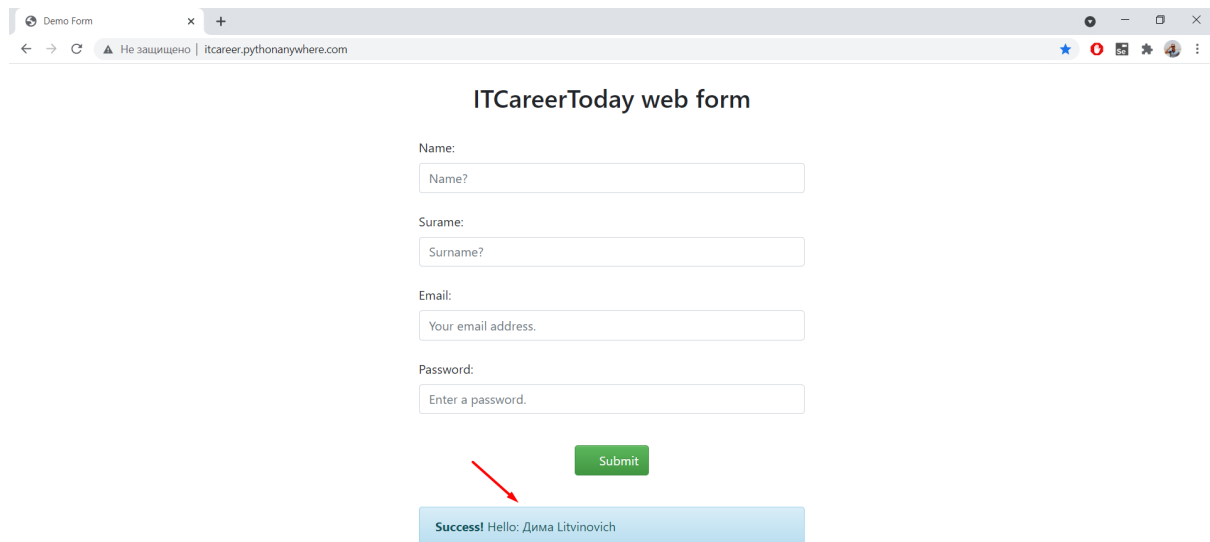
Demo Form

Не защищено | itcareer.pythonanywhere.com

ITCareerToday web form

Name:

Name?

Surame:

Surname?

Email:

Your email address.

Password:

Enter a password.

Submit

**Success!** Hello: Дима Litvinovich